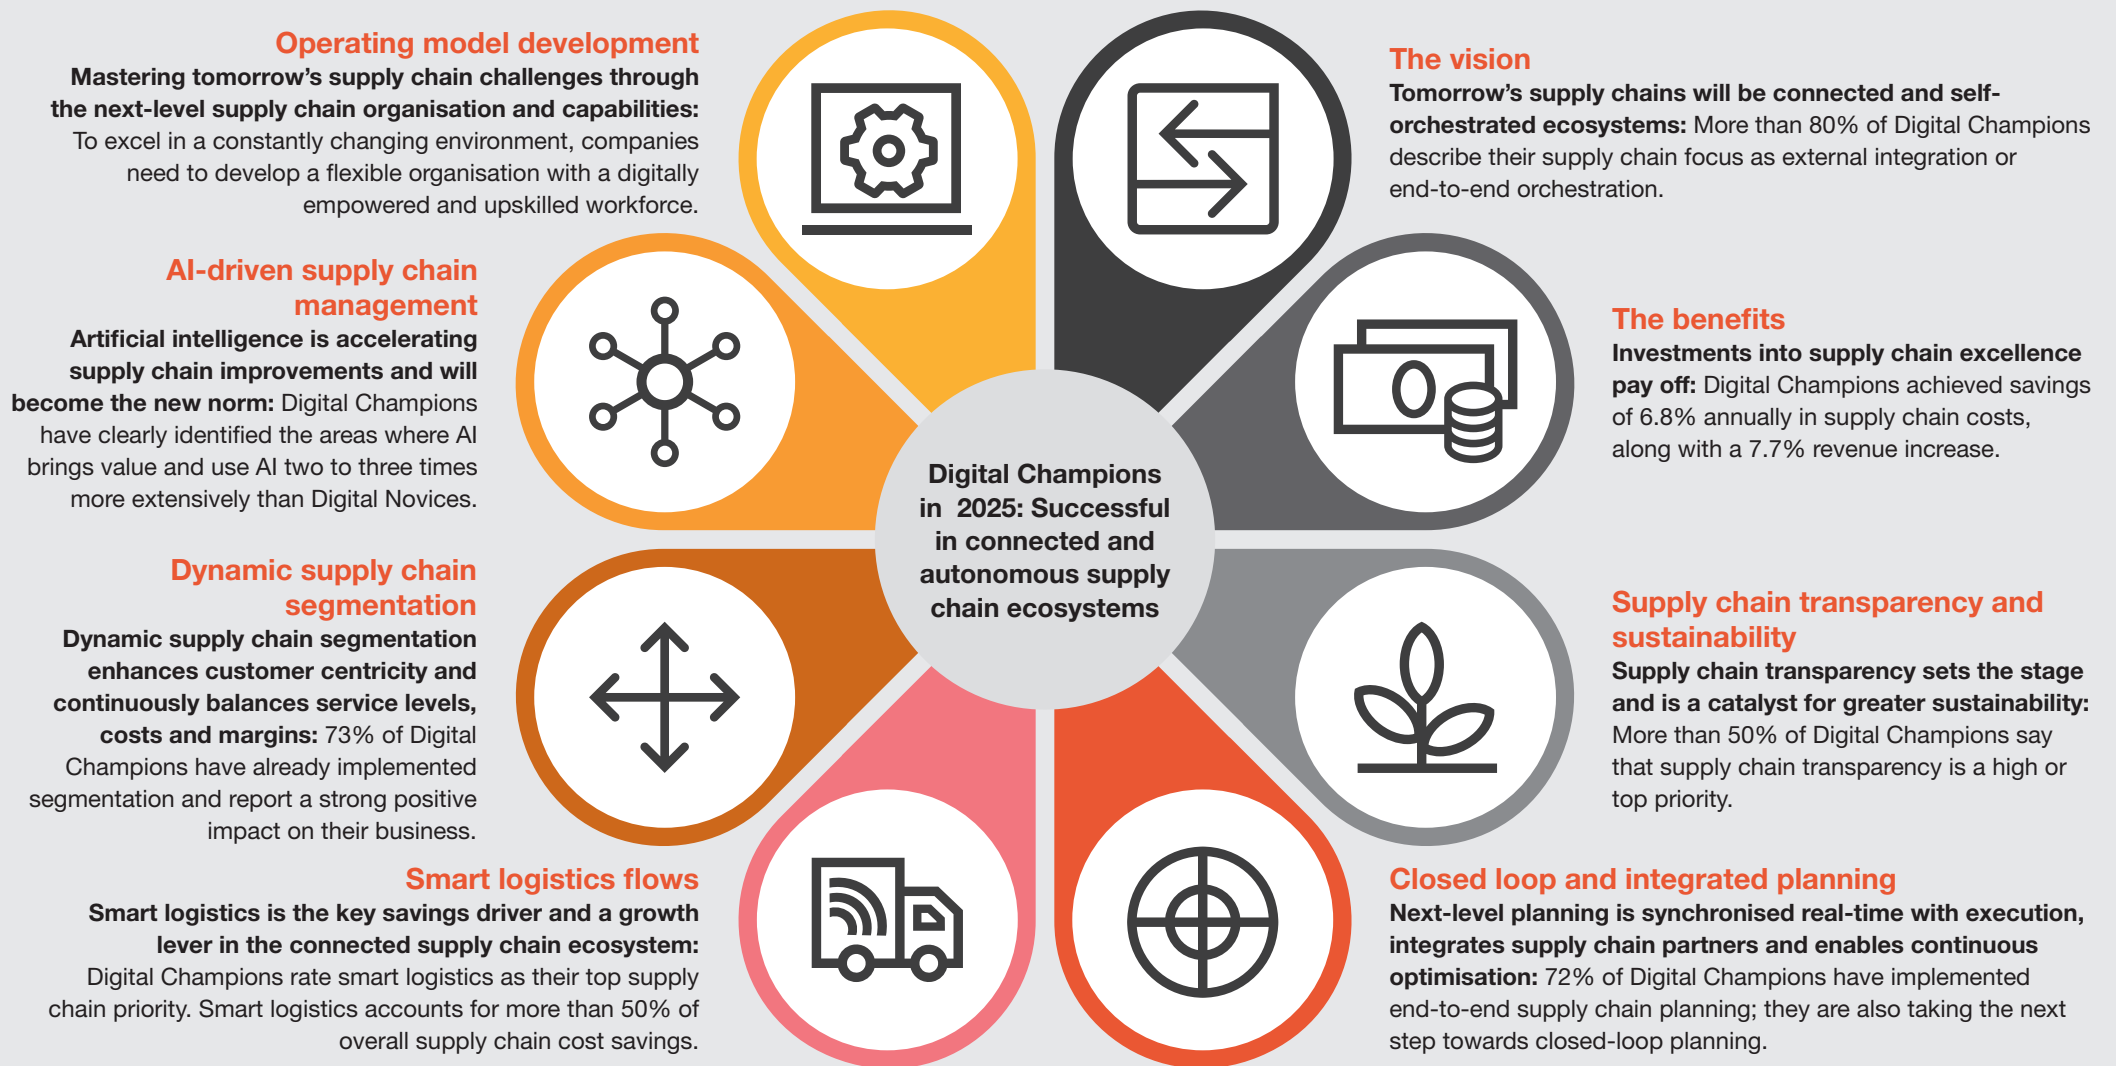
Operating model development
Mastering tomorrow's supply chain challenges through the next-level supply chain organisation and capabilities: To excel in a constantly changing environment, companies need to develop a flexible organisation with a digitally empowered and upskilled workforce.

The vision
Tomorrow's supply chains will be connected and self-orchestrated ecosystems: More than 80% of Digital Champions describe their supply chain focus as external integration or end-to-end orchestration.

AI-driven supply chain management
Artificial intelligence is accelerating supply chain improvements and will become the new norm: Digital Champions have clearly identified the areas where AI brings value and use AI two to three times more extensively than Digital Novices.

The benefits
Investments into supply chain excellence pay off: Digital Champions achieved savings of 6.8% annually in supply chain costs, along with a 7.7% revenue increase.

Digital Champions in 2025: Successful in connected and autonomous supply chain ecosystems

Dynamic supply chain segmentation
Dynamic supply chain segmentation enhances customer centricity and continuously balances service levels, costs and margins: 73% of Digital Champions have already implemented segmentation and report a strong positive impact on their business.

Supply chain transparency and sustainability
Supply chain transparency sets the stage and is a catalyst for greater sustainability: More than 50% of Digital Champions say that supply chain transparency is a high or top priority.

Smart logistics flows
Smart logistics is the key savings driver and a growth lever in the connected supply chain ecosystem: Digital Champions rate smart logistics as their top supply chain priority. Smart logistics accounts for more than 50% of overall supply chain cost savings.

Closed loop and integrated planning
Next-level planning is synchronised real-time with execution, integrates supply chain partners and enables continuous optimisation: 72% of Digital Champions have implemented end-to-end supply chain planning; they are also taking the next step towards closed-loop planning.